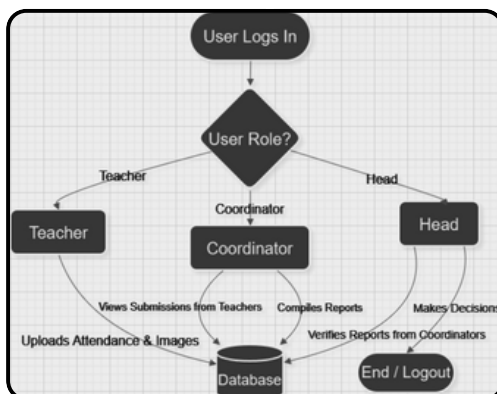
User Logs In

User Role?

Teacher

Coordinator

Head

Teacher

Coordinator

Head

Views Submissions from Teachers

Compiles Reports

Makes Decisions

Uploads Attendance & Images

Verifies Reports from Coordinators

Database

End / Logout